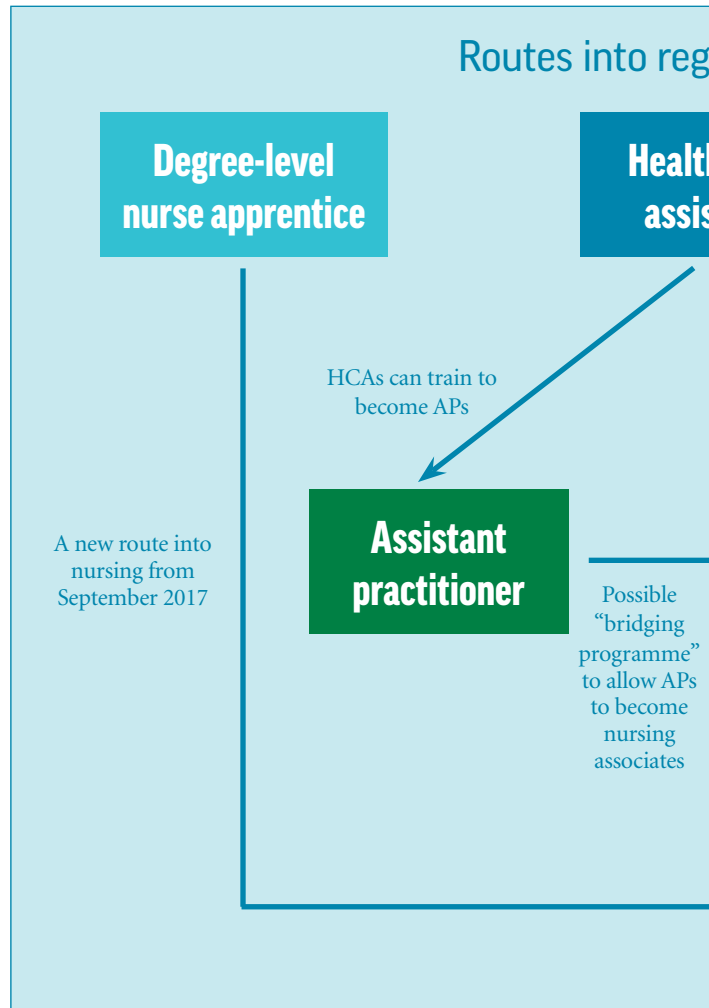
Routes into reg

Degree-level nurse apprentice

Healt assis

HCAs can train to become APs

A new route into nursing from September 2017

Assistant practitioner

Possible "bridging programme" to allow APs to become nursing associates